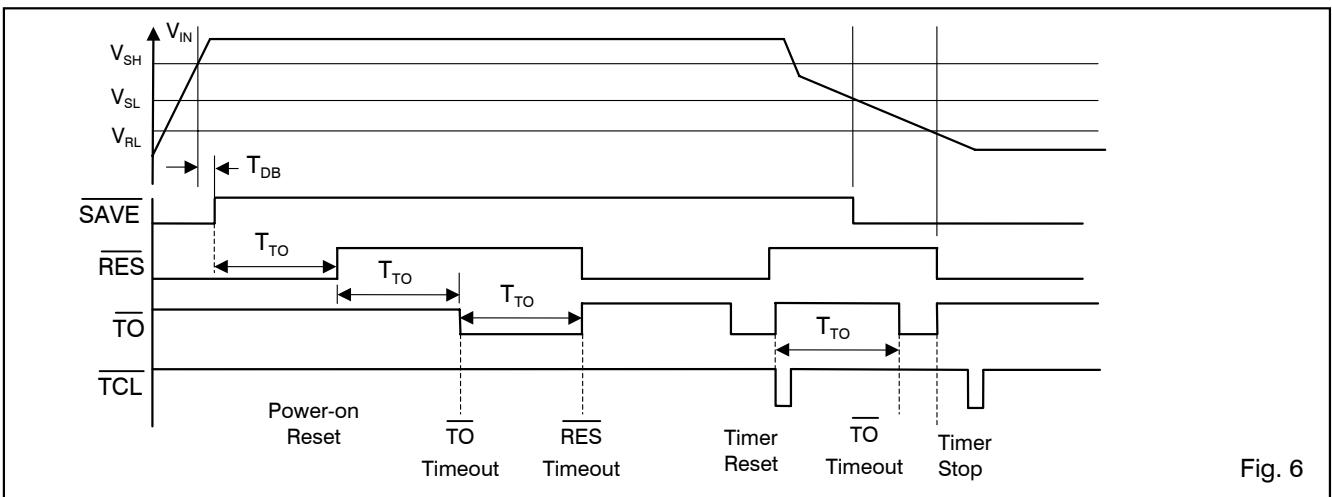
$V_{IN}$

$V_{SH}$

$V_{SL}$

$V_{RL}$

$T_{DB}$

$\overline{SAVE}$

$T_{TO}$

$\overline{RES}$

$T_{TO}$

$T_{TO}$

$\overline{TO}$

$T_{TO}$

$\overline{TCL}$

Power-on Reset

$\overline{TO}$ Timeout

$\overline{RES}$ Timeout

Timer Reset

$\overline{TO}$ Timeout

Timer Stop

Fig. 6